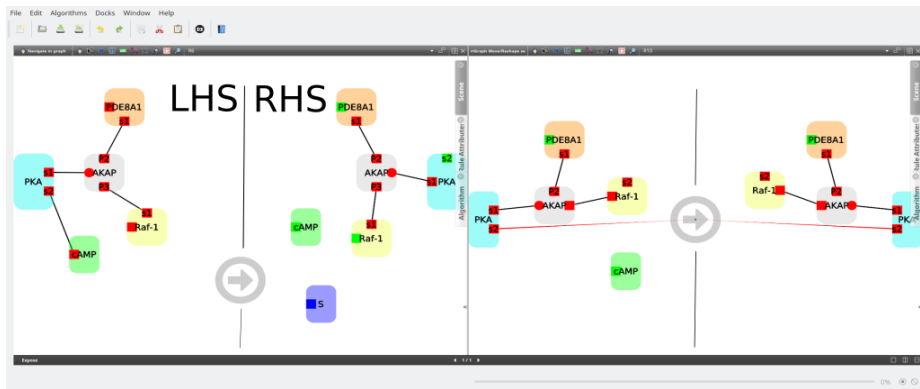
File Edit Algorithms Docks Window Help

Navigate in graph

LHS RHS

PDE8A1
s1
P2
PKA
s1
s2
AKAP
P3
s1
Raf-1
cAMP

PDE8A1
s1
P2
AKAP
P3
s1
Raf-1
s2
s1
PKA
cAMP
S

Scene
Rule Attributes
Algorithm

Expose
1 / 1

PDE8A1
s1
P2
s1
PKA
s2
AKAP
s2
Raf-1
cAMP

PDE8A1
s1
P2
s2
Raf-1
AKAP
s1
s2
PK

Scene
Rule Attributes
Algorithm

0%